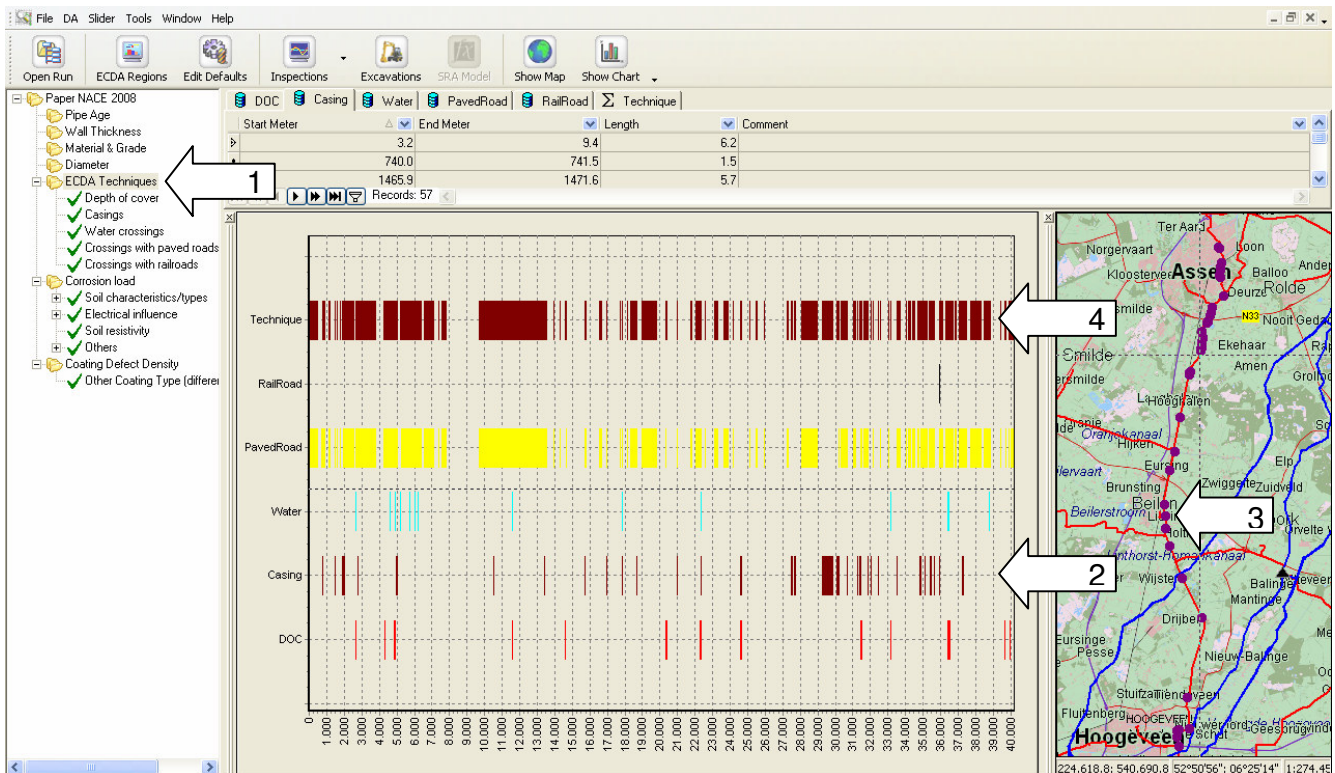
File DA Slider Tools Window Help

Open Run | ECDA Regions | Edit Defaults | Inspections | Excavations | SRA Model | Show Map | Show Chart

Paper NACE 2008
Pipe Age
Wall Thickness
Material & Grade
Diameter
ECDA Techniques
Depth of cover
Casings
Water crossings
Crossings with paved roads
Crossings with railroads
Corrosion load
Soil characteristics/types
Electrical influence
Soil resistivity
Others
Coating Defect Density
Other Coating Type (differen

DOC | Casing | Water | PavedRoad | RailRoad | Technique

| Start Meter | End Meter | Length | Comment |
|---|---|---|---|
| 3.2 | 9.4 | 6.2 | |
| 740.0 | 741.5 | 1.5 | |
| 1465.9 | 1471.6 | 5.7 | |

Records: 57

1

Technique
RailRoad
PavedRoad
Water
Casing
DOC

0 1.000 2.000 3.000 4.000 5.000 6.000 7.000 8.000 9.000 10.000 11.000 12.000 13.000 14.000 15.000 16.000 17.000 18.000 19.000 20.000 21.000 22.000 23.000 24.000 25.000 26.000 27.000 28.000 29.000 30.000 31.000 32.000 33.000 34.000 35.000 36.000 37.000 38.000 39.000 40.000

4
2
3

Ter Aard Loon Norgervaart Assen Balloo Ander Kloosterveen Deurze Rolde smilde N33 Nooit Gedacht Ekehaar Smilde Amen ersmilde Grolloo Hooghalen Oranjekanaal Hijken Elp Eursing Zwiggelte Brunsting Beilen Ellertsveld llervaart Beilerstroom Lieveren Orvelte Linthorst-Homankanaal Wijster Balinge Westerbork Mantinge Drijber Eursinge Pesse Nieuw-Balinge Stuifzand Tiendeveen Fluitenberg HOOGEVEEN Hoogeveen Geesbrug Schat

224.618.8: 540.690.8 52°50'56": 06°25'14" 1:274.45